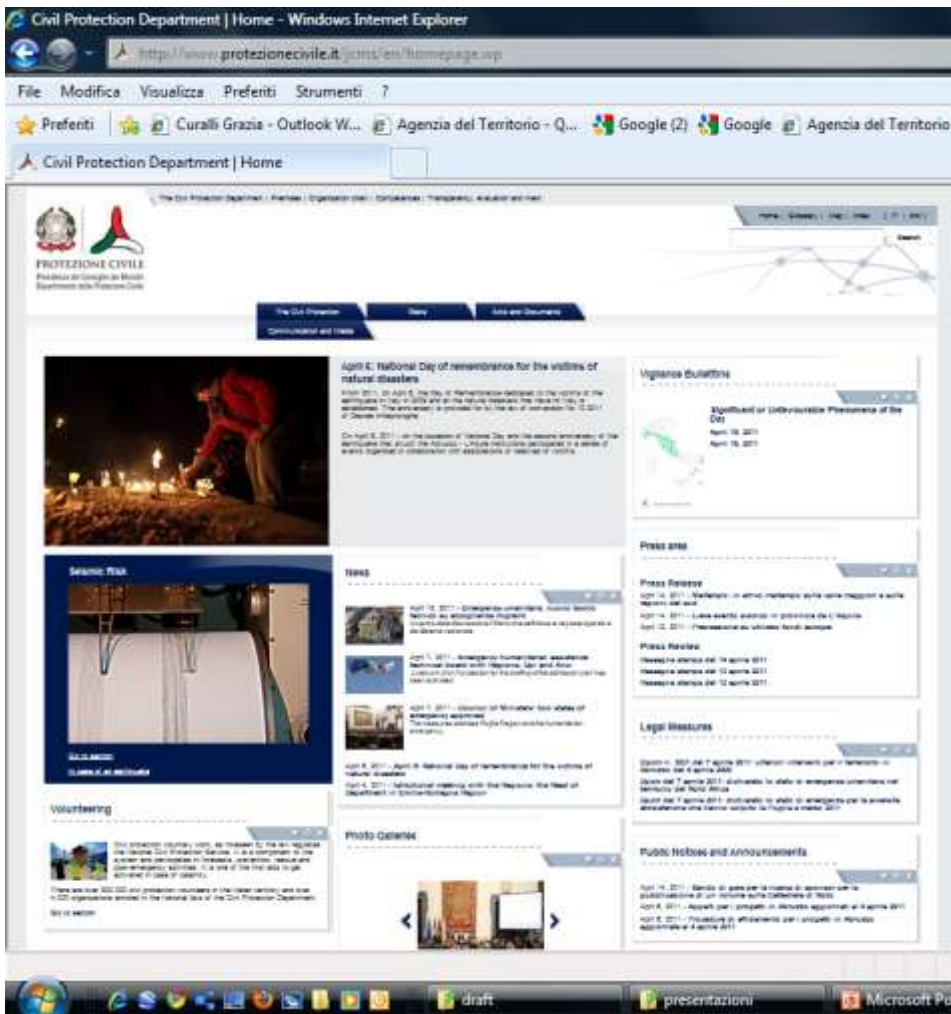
Civil Protection Department | Home - Windows Internet Explorer

http://www.protezionecivile.it/jcms/en/homepage.wp

File Modifica Visualizza Preferiti Strumenti ?

Preferiti Curalli Grazia - Outlook W... Agenzia del Territorio - Q... Google (2) Google Agenzia del Territorio

Civil Protection Department | Home

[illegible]

Home | Glossary | Map | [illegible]

Search

PROTEZIONE CIVILE
Presidenza del Consiglio dei Ministri
Dipartimento della Protezione Civile

The Civil Protection

News

Acts and Documents

Communication and Media

April 6: National Day of remembrance for the victims of natural disasters

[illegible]

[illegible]

Vigilance Bulletins

Significant or Unfavourable Phenomena of the Day

April 16, 2011

April 15, 2011

Seismic Risk

Go to section

News

April 15, 2011 - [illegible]

April 7, 2011 - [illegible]

April 7, 2011 - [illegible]

April 6, 2011 - April 6: National Day of remembrance for the victims of natural disasters

April 4, 2011 - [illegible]

Press area

Press Release

April 14, 2011 - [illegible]

April 14, 2011 - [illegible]

April 12, 2011 - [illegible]

Press Review

Rassegna stampa del 14 aprile 2011

Rassegna stampa del 13 aprile 2011

Rassegna stampa del 12 aprile 2011

Legal Measures

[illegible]

Volunteering

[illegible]

Go to section

Photo Galleries

Public Notices and Announcements

April 14, 2011 - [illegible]

April 8, 2011 - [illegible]

April 6, 2011 - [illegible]

draft

presentazioni

Microsoft Po